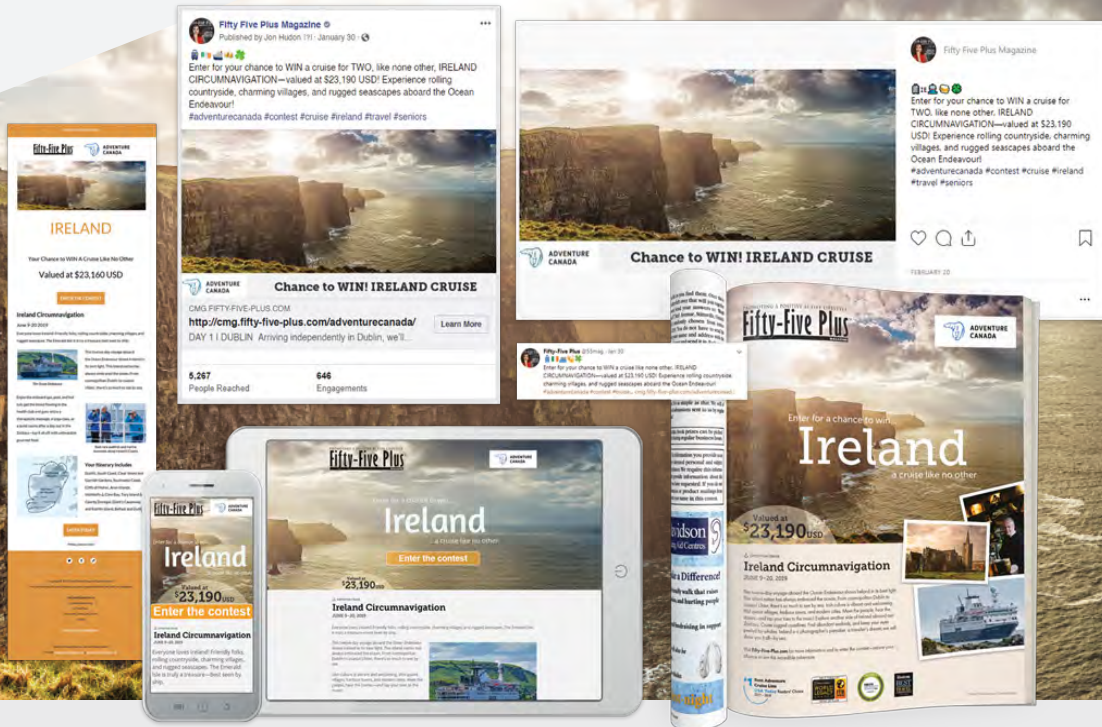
Fifty Five Plus Magazine
Published by Jon Hudon · January 30

Enter for your chance to WIN a cruise for TWO, like none other, IRELAND CIRCUMNAVIGATION—valued at $23,190 USD! Experience rolling countryside, charming villages, and rugged seascapes aboard the Ocean Endeavour!
#adventurecanada #contest #cruise #ireland #travel #seniors

ADVENTURE CANADA
Chance to WIN! IRELAND CRUISE

CMG.FIFTY-FIVE-PLUS.COM
http://cmg.fifty-five-plus.com/adventurecanada/
DAY 1 | DUBLIN Arriving independently in Dublin, we'll...
Learn More

5,267
People Reached
646
Engagements

Fifty Five Plus Magazine

Enter for your chance to WIN a cruise for TWO, like none other, IRELAND CIRCUMNAVIGATION—valued at $23,190 USD! Experience rolling countryside, charming villages, and rugged seascapes aboard the Ocean Endeavour!
#adventurecanada #contest #cruise #ireland #travel #seniors

FEBRUARY 20

ADVENTURE CANADA
Chance to WIN! IRELAND CRUISE

Fifty-Five Plus
ADVENTURE CANADA
IRELAND
Your Chance to WIN A Cruise Like No Other
Valued at $23,160 USD
ENTER THE CONTEST
Ireland Circumnavigation
June 9–20, 2019
Your Itinerary Includes
ENTER TODAY

Fifty Five Plus @55mag · Jan 30
Enter for your chance to WIN a cruise like none other, IRELAND CIRCUMNAVIGATION—valued at $23,190 USD! Experience rolling countryside, charming villages, and rugged seascapes aboard the Ocean Endeavour!
#adventurecanada #contest #cruise, cmg.fifty-five-plus.com/adventurecanad...

Fifty-Five Plus
ADVENTURE CANADA
Enter for a chance to win
Ireland
a cruise like no other
Enter the contest
Valued at
$23,190 USD
Ireland Circumnavigation
JUNE 9 – 20, 2019

Fifty-Five Plus
ADVENTURE CANADA
Enter for a chance to win
Ireland
a cruise like no other
Valued at
$23,190
Enter the contest
Ireland Circumnavigation
JUNE 9 – 20, 2019
Everyone loves Ireland! Friendly folks, rolling countryside, charming villages, and rugged seascapes. The Emerald Isle is truly a treasure—best seen by ship.

Fifty-Five Plus
ADVENTURE CANADA
Enter for a chance to win
Ireland
a cruise like no other
Valued at
$23,190 USD
Ireland Circumnavigation
JUNE 9 – 20, 2019

a Difference!